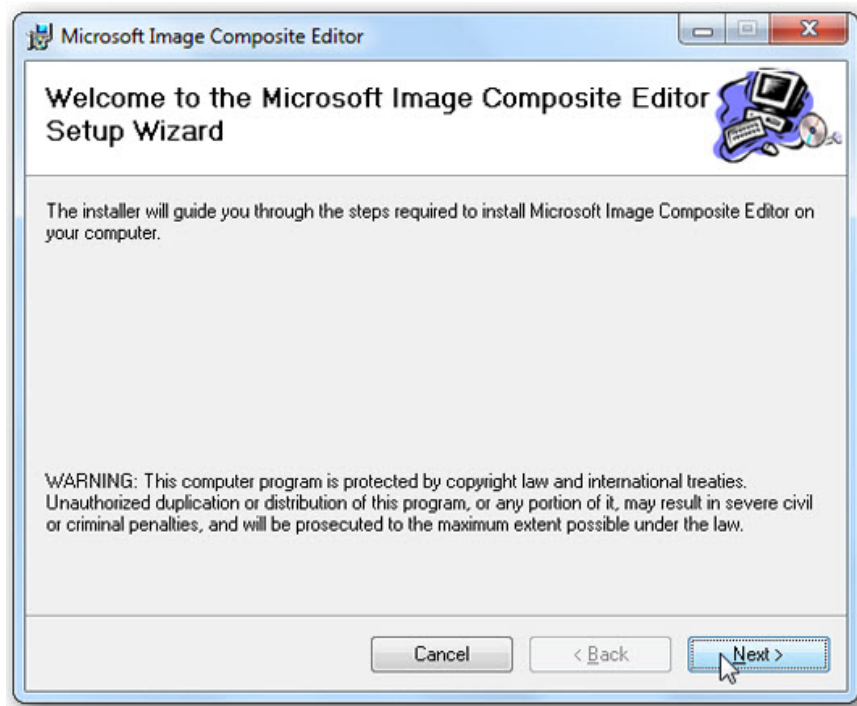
Microsoft Image Composite Editor

Welcome to the Microsoft Image Composite Editor Setup Wizard

The installer will guide you through the steps required to install Microsoft Image Composite Editor on your computer.

WARNING: This computer program is protected by copyright law and international treaties. Unauthorized duplication or distribution of this program, or any portion of it, may result in severe civil or criminal penalties, and will be prosecuted to the maximum extent possible under the law.

Cancel
< Back
Next >